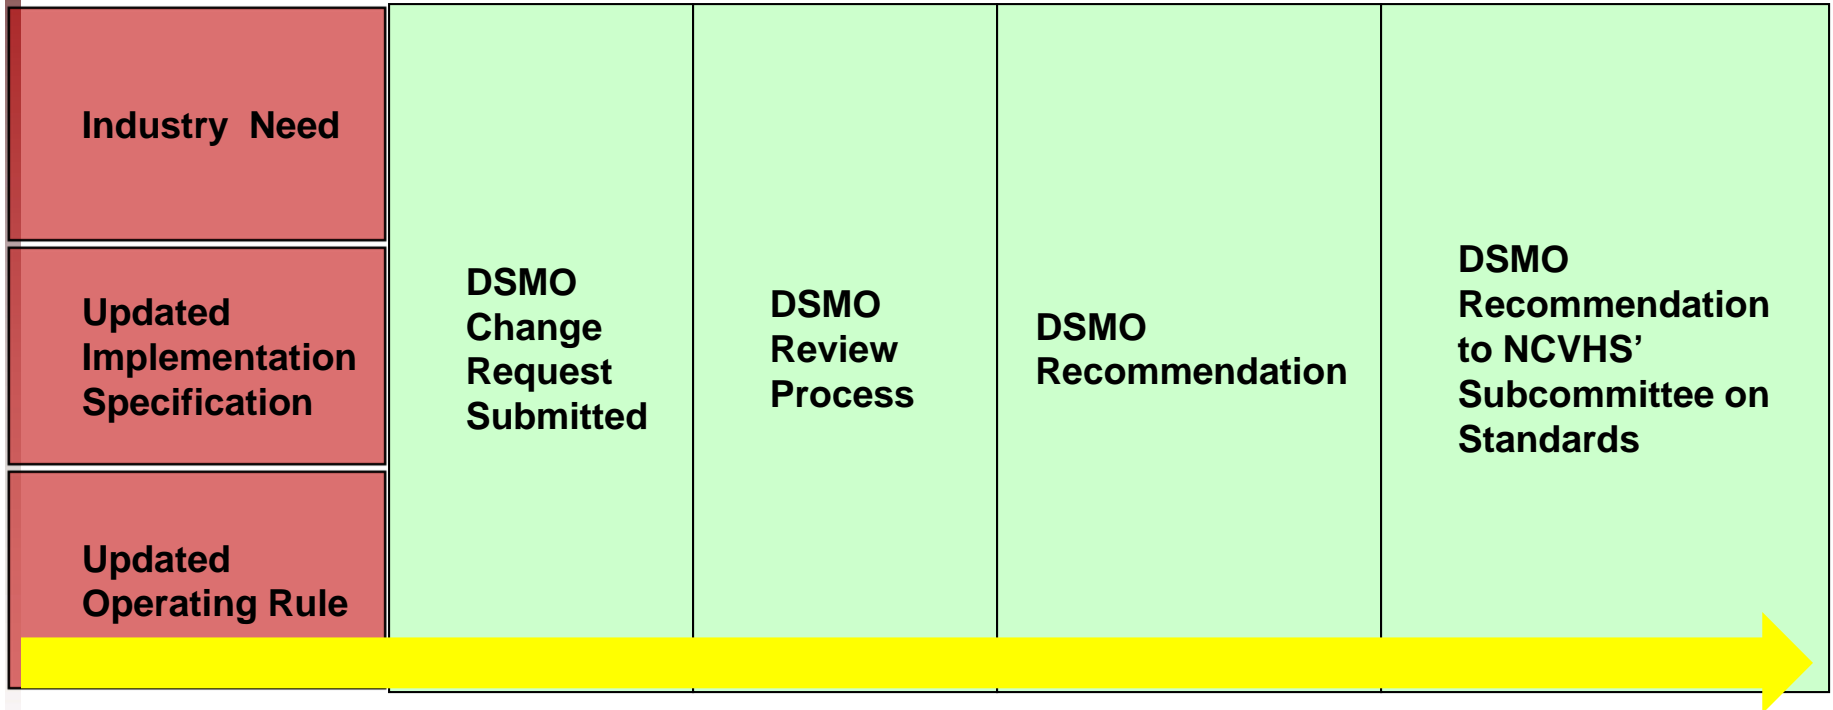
Industry Need

Updated Implementation Specification

Updated Operating Rule

DSMO Change Request Submitted

DSMO Review Process

DSMO Recommendation

DSMO Recommendation to NCVHS' Subcommittee on Standards